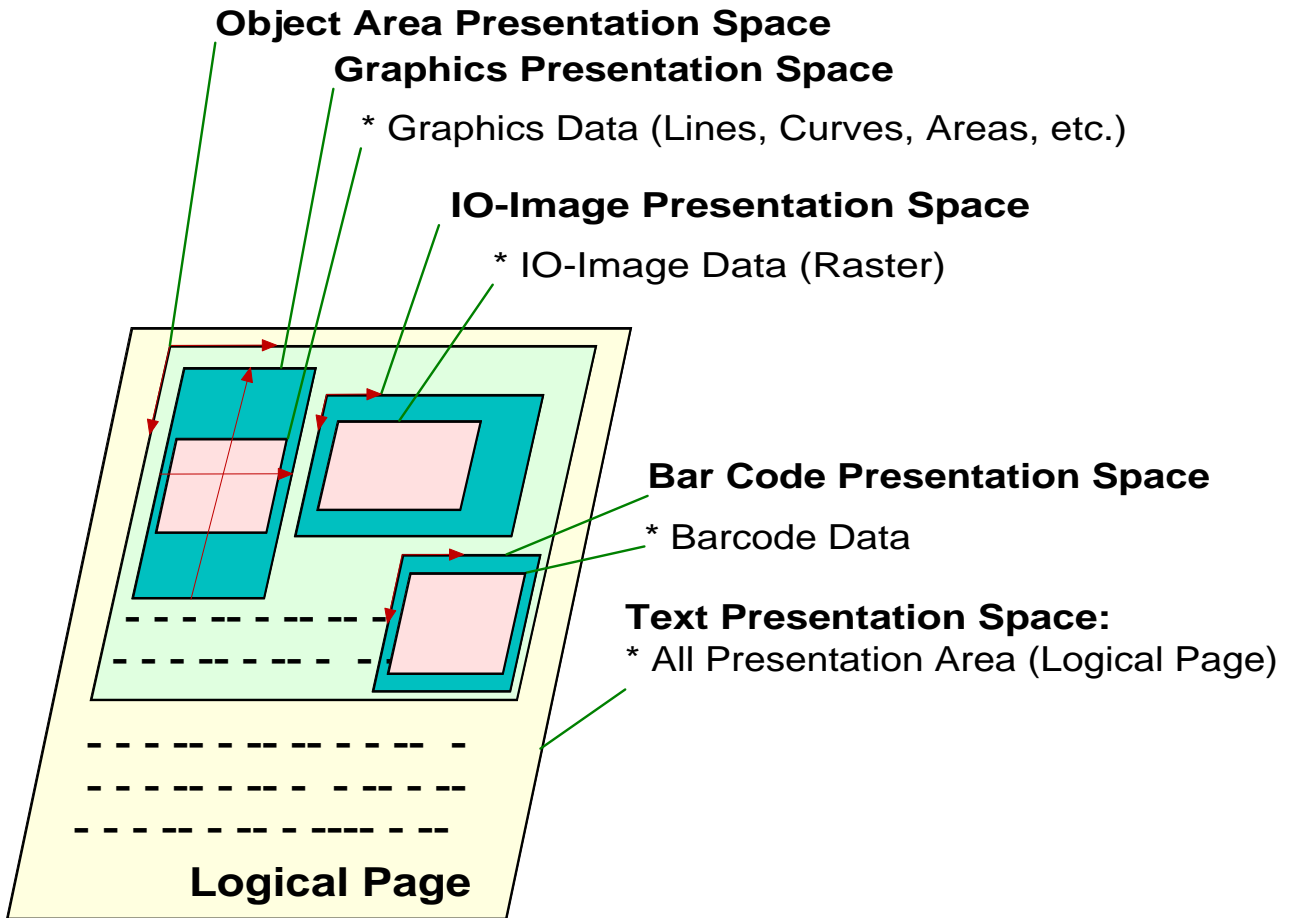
Object Area Presentation Space

Graphics Presentation Space

* Graphics Data (Lines, Curves, Areas, etc.)

IO-Image Presentation Space

* IO-Image Data (Raster)

Bar Code Presentation Space

* Barcode Data

Text Presentation Space:

* All Presentation Area (Logical Page)

Logical Page